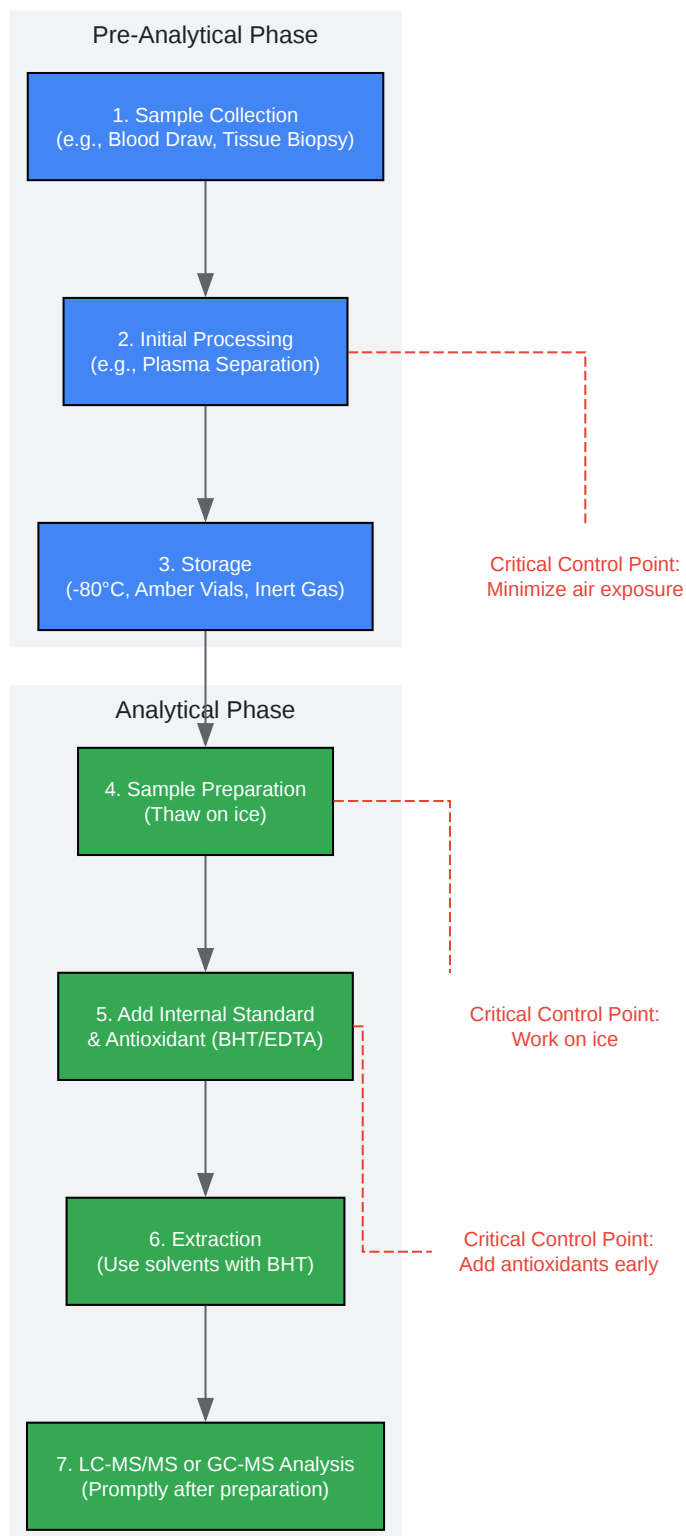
Pre-Analytical Phase

1. Sample Collection
(e.g., Blood Draw, Tissue Biopsy)

2. Initial Processing
(e.g., Plasma Separation)

3. Storage
(-80°C, Amber Vials, Inert Gas)

Critical Control Point:
Minimize air exposure

Analytical Phase

4. Sample Preparation
(Thaw on ice)

5. Add Internal Standard
& Antioxidant (BHT/EDTA)

Critical Control Point:
Work on ice

6. Extraction
(Use solvents with BHT)

Critical Control Point:
Add antioxidants early

7. LC-MS/MS or GC-MS Analysis
(Promptly after preparation)